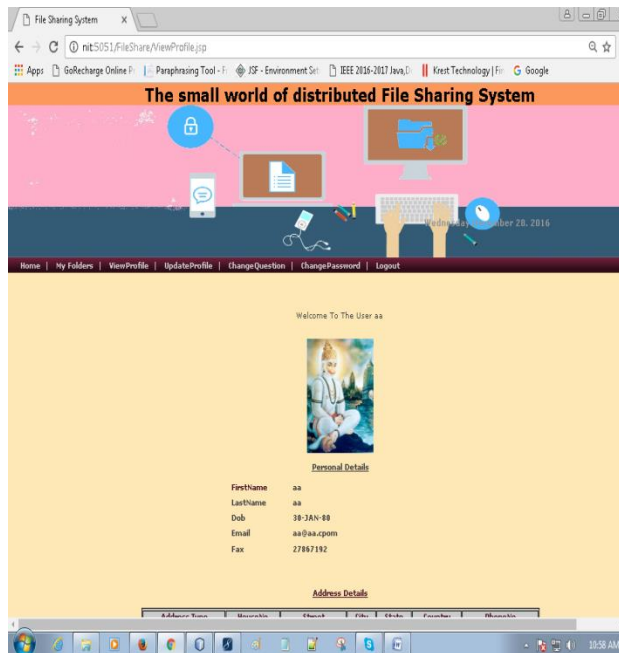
File Sharing System ×

nit:5051/FileShare/ViewProfile.jsp

Apps GoRecharge Online P | Paraphrasing Tool - F | JSF - Environment Set | IEEE 2016-2017 Java,D | Krest Technology | F | Google

The small world of distributed File Sharing System

Wednesday, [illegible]ber 28, 2016

Home | My Folders | ViewProfile | UpdateProfile | ChangeQuestion | ChangePassword | Logout

Welcome To The User aa

Personal Details

| FirstName | aa |
|---|---|
| LastName | aa |
| Dob | 30-JAN-00 |
| Email | aa@aa.cpom |
| Fax | 27867192 |

Address Details

| Address Type | HouseNo | Street | City | State | Country | PhoneNo |
|---|---|---|---|---|---|---|

10:58 AM